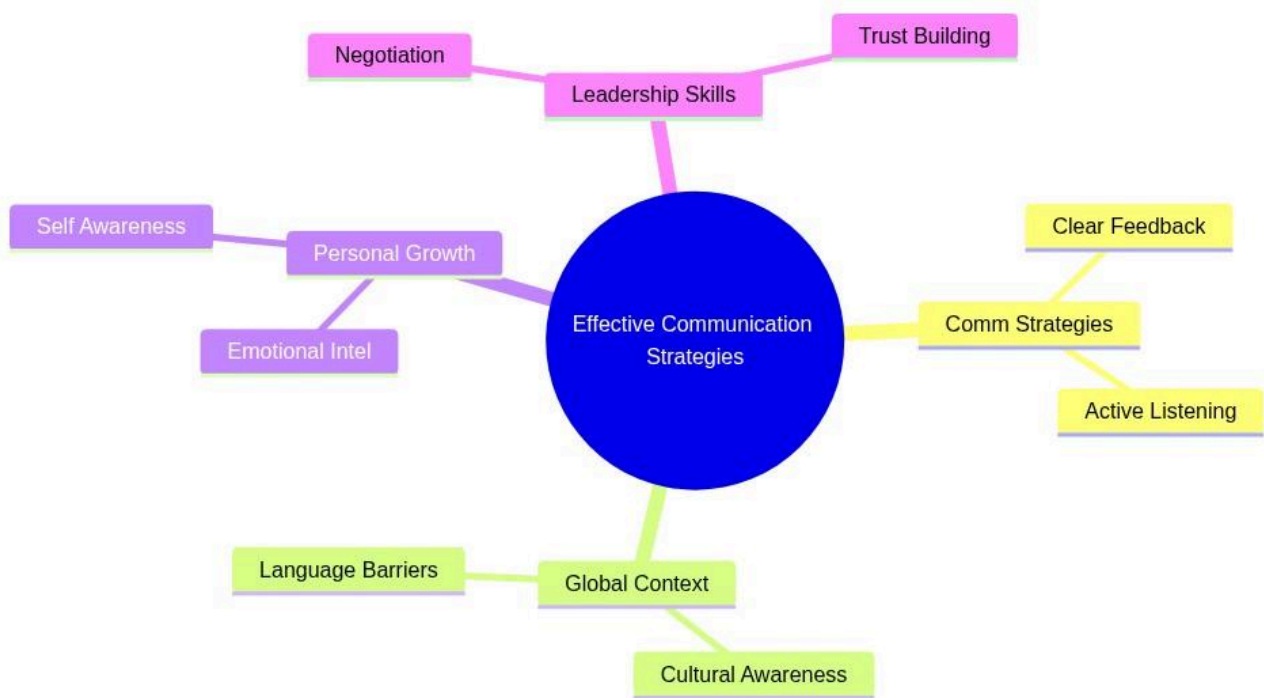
Negotiation

Trust Building

Leadership Skills

Self Awareness

Personal Growth

Emotional Intel

Effective Communication Strategies

Clear Feedback

Comm Strategies

Active Listening

Language Barriers

Global Context

Cultural Awareness